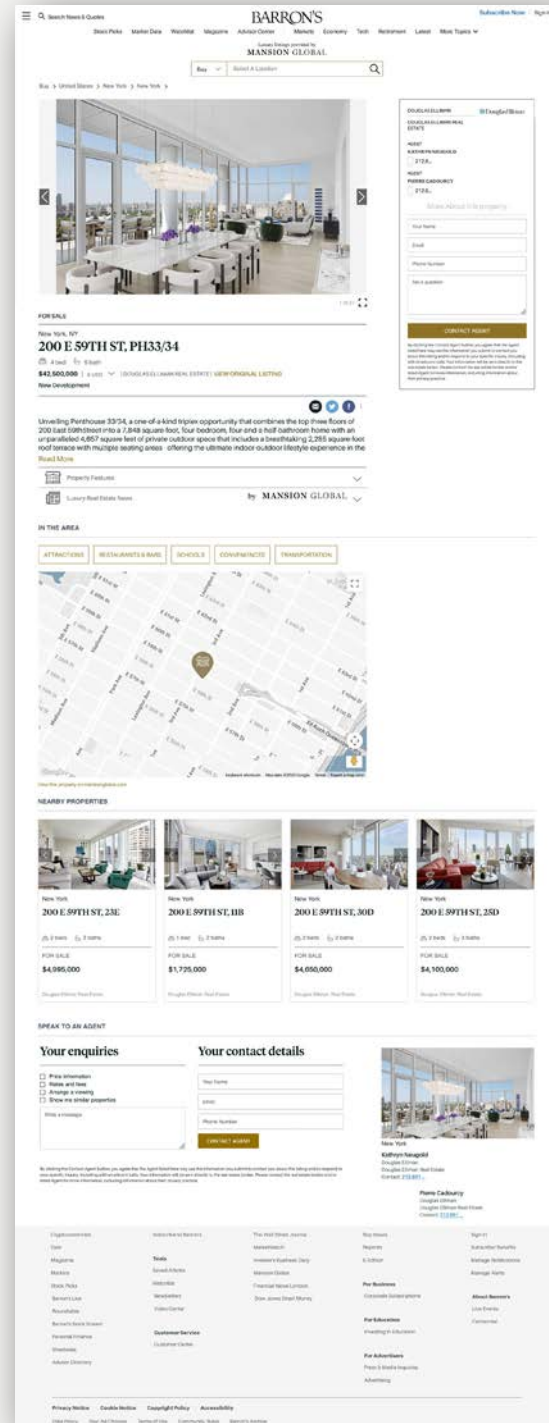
Search News & Quotes

BARRON'S

Subscribe Now Sign In

Stock Picks Market Data Watchlist Magazine Advisor Center Markets Economy Tech Retirement Latest More Topics

Luxury listings provided by
MANSION GLOBAL

Buy Select A Location

Buy > United States > New York > New York >

DOUGLAS ELLIMAN Douglas Elliman

DOUGLAS ELLIMAN REAL ESTATE

AGENT
KATHRYN NEAGOLD
212...

AGENT
PIERRE CADOURCY
212...

Share About this property

Your Name

Email

Phone Number

Ask a question

CONTACT AGENT

FOR SALE

New York, NY

200 E 59TH ST, PH33/34

4 bed 6 bath

$42,500,000 | DOUGLAS ELLIMAN REAL ESTATE | VIEW ORIGINAL LISTING

New Development

Unveiling Penthouse 33/34, a one-of-a-kind triplex opportunity that combines the top three floors of 200 East 59th Street into a 7,848 square-foot, four bedroom, four and a half bathroom home with an unparalleled 4,857 square feet of private outdoor space that includes a breathtaking 2,285 square-foot roof terrace with multiple seating areas offering the ultimate indoor-outdoor lifestyle experience in the

Read More

Property Features

Luxury Real Estate News by MANSION GLOBAL

IN THE AREA

ATTRACTIONS RESTAURANTS & BARS SCHOOLS CONVENIENCES TRANSPORTATION

NEARBY PROPERTIES

New York
200 E 59TH ST, 23E
FOR SALE
$4,995,000

New York
200 E 59TH ST, 11B
FOR SALE
$1,725,000

New York
200 E 59TH ST, 30D
FOR SALE
$4,650,000

New York
200 E 59TH ST, 25D
FOR SALE
$4,100,000

SPEAK TO AN AGENT

Your enquiries

Price information
Rates and fees
Arrange a viewing
Show me similar properties

Write a message

Your contact details

Your Name

Email

Phone Number

CONTACT AGENT

New York
Kathryn Neagold
Douglas Elliman
Contact: 212...

Pierre Cadourcy
Douglas Elliman
Contact: 212...

Tools

Customer Service

For Business

For Education

For Advertisers

About Barron's

Privacy Notice Cookie Notice Copyright Policy Accessibility